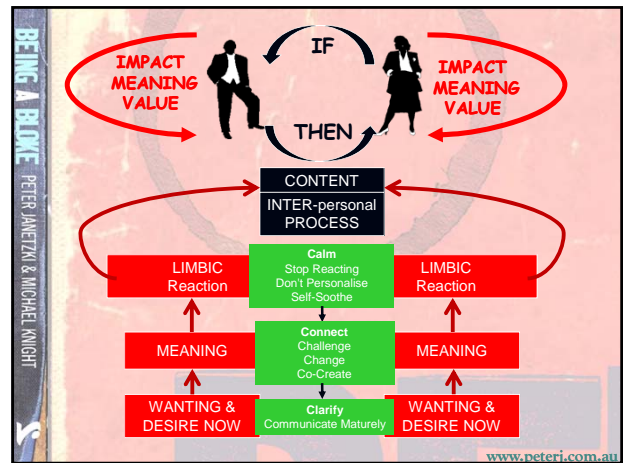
BEING A BLOKE PETER JANETZKI & MICHAEL KNIGHT

IMPACT MEANING VALUE

IF

THEN

IMPACT MEANING VALUE

CONTENT

INTER-personal PROCESS

LIMBIC Reaction

Calm
Stop Reacting
Don't Personalise
Self-Soothe

LIMBIC Reaction

MEANING

Connect
Challenge
Change
Co-Create

MEANING

WANTING & DESIRE NOW

Clarify
Communicate Maturely

WANTING & DESIRE NOW

www.peteri.com.au